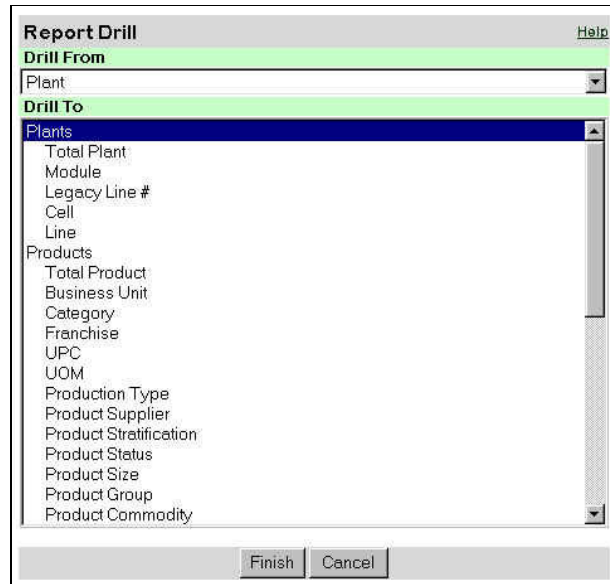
Report Drill
Help
Drill From
Plant
Drill To
Plants
Total Plant
Module
Legacy Line #
Cell
Line
Products
Total Product
Business Unit
Category
Franchise
UPC
UOM
Production Type
Product Supplier
Product Stratification
Product Status
Product Size
Product Group
Product Commodity
Finish
Cancel